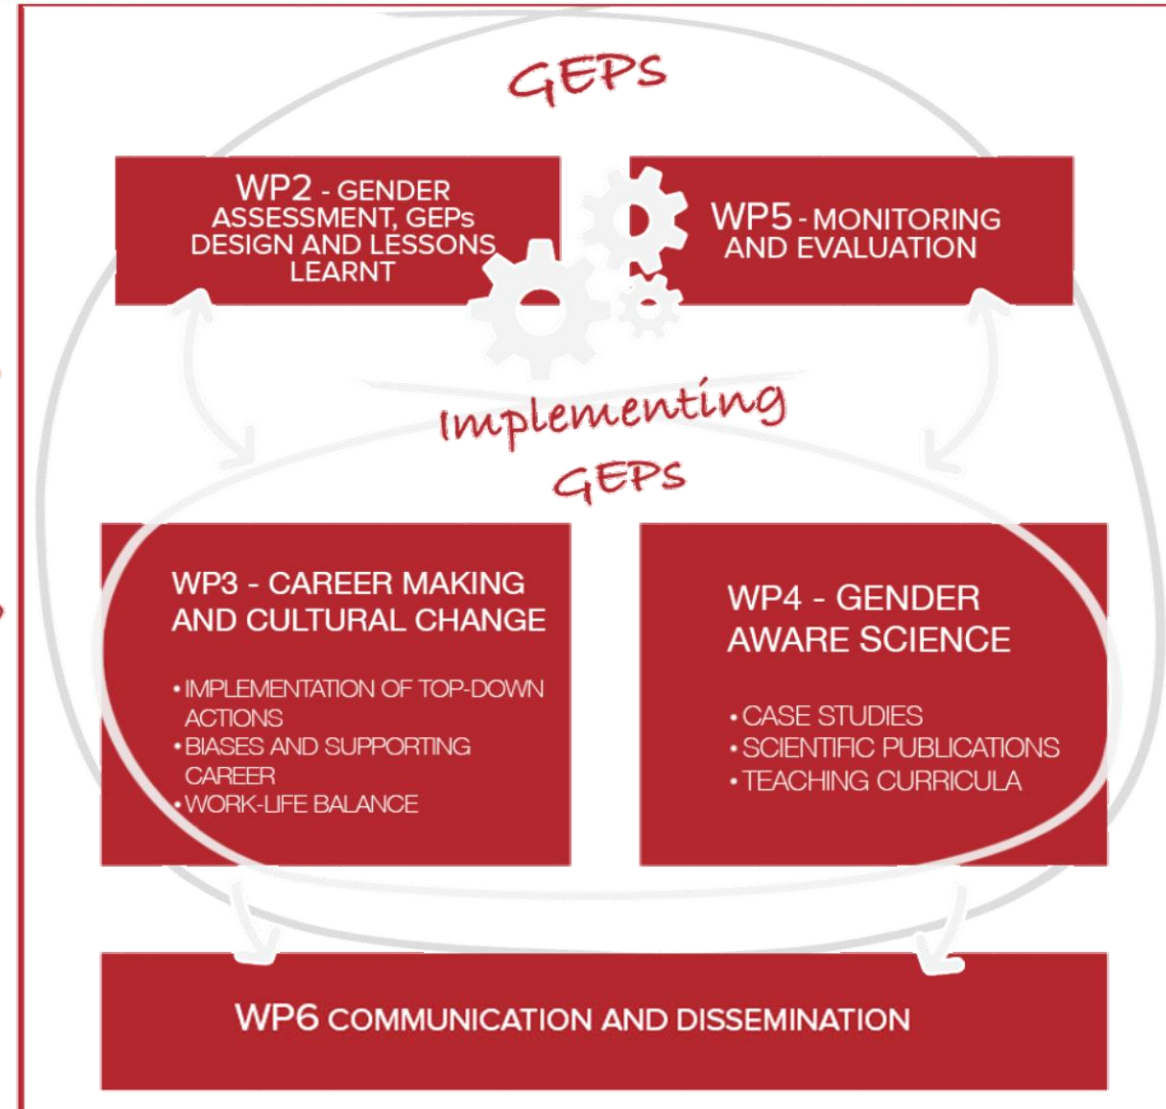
GEPs

WP2 - GENDER ASSESSMENT, GEPs DESIGN AND LESSONS LEARNT

WP5 - MONITORING AND EVALUATION

Implementing GEPs

WP3 - CAREER MAKING AND CULTURAL CHANGE

• IMPLEMENTATION OF TOP-DOWN ACTIONS
• BIASES AND SUPPORTING CAREER
• WORK-LIFE BALANCE

WP4 - GENDER AWARE SCIENCE

• CASE STUDIES
• SCIENTIFIC PUBLICATIONS
• TEACHING CURRICULA

WP6 COMMUNICATION AND DISSEMINATION